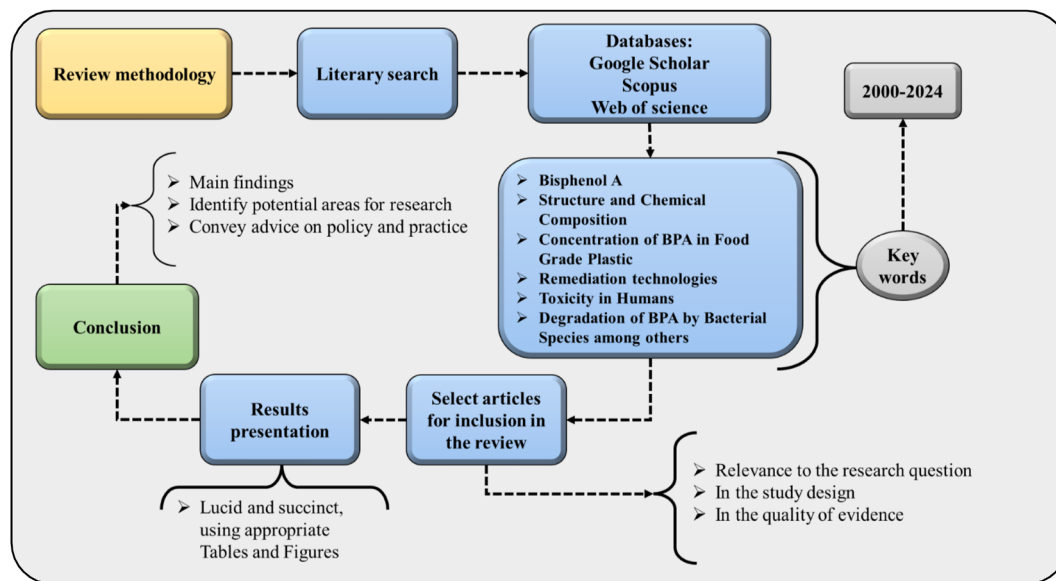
Review methodology

Literary search

Databases:
Google Scholar
Scopus
Web of science

2000-2024

➢ Main findings
➢ Identify potential areas for research
➢ Convey advice on policy and practice

➢ Bisphenol A
➢ Structure and Chemical Composition
➢ Concentration of BPA in Food Grade Plastic
➢ Remediation technologies
➢ Toxicity in Humans
➢ Degradation of BPA by Bacterial Species among others

Key words

Conclusion

Results presentation

Select articles for inclusion in the review

➢ Lucid and succinct, using appropriate Tables and Figures

➢ Relevance to the research question
➢ In the study design
➢ In the quality of evidence